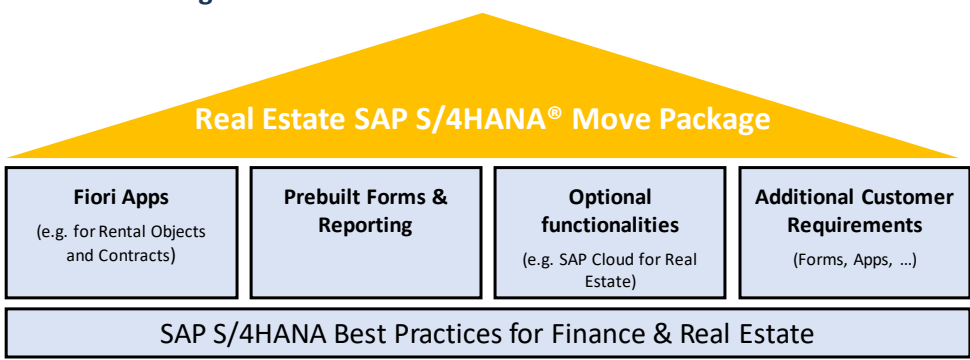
Real Estate SAP S/4HANA® Move Package

Fiori Apps
(e.g. for Rental Objects and Contracts)

Prebuilt Forms & Reporting

Optional functionalities
(e.g. SAP Cloud for Real Estate)

Additional Customer Requirements
(Forms, Apps, …)

SAP S/4HANA Best Practices for Finance & Real Estate